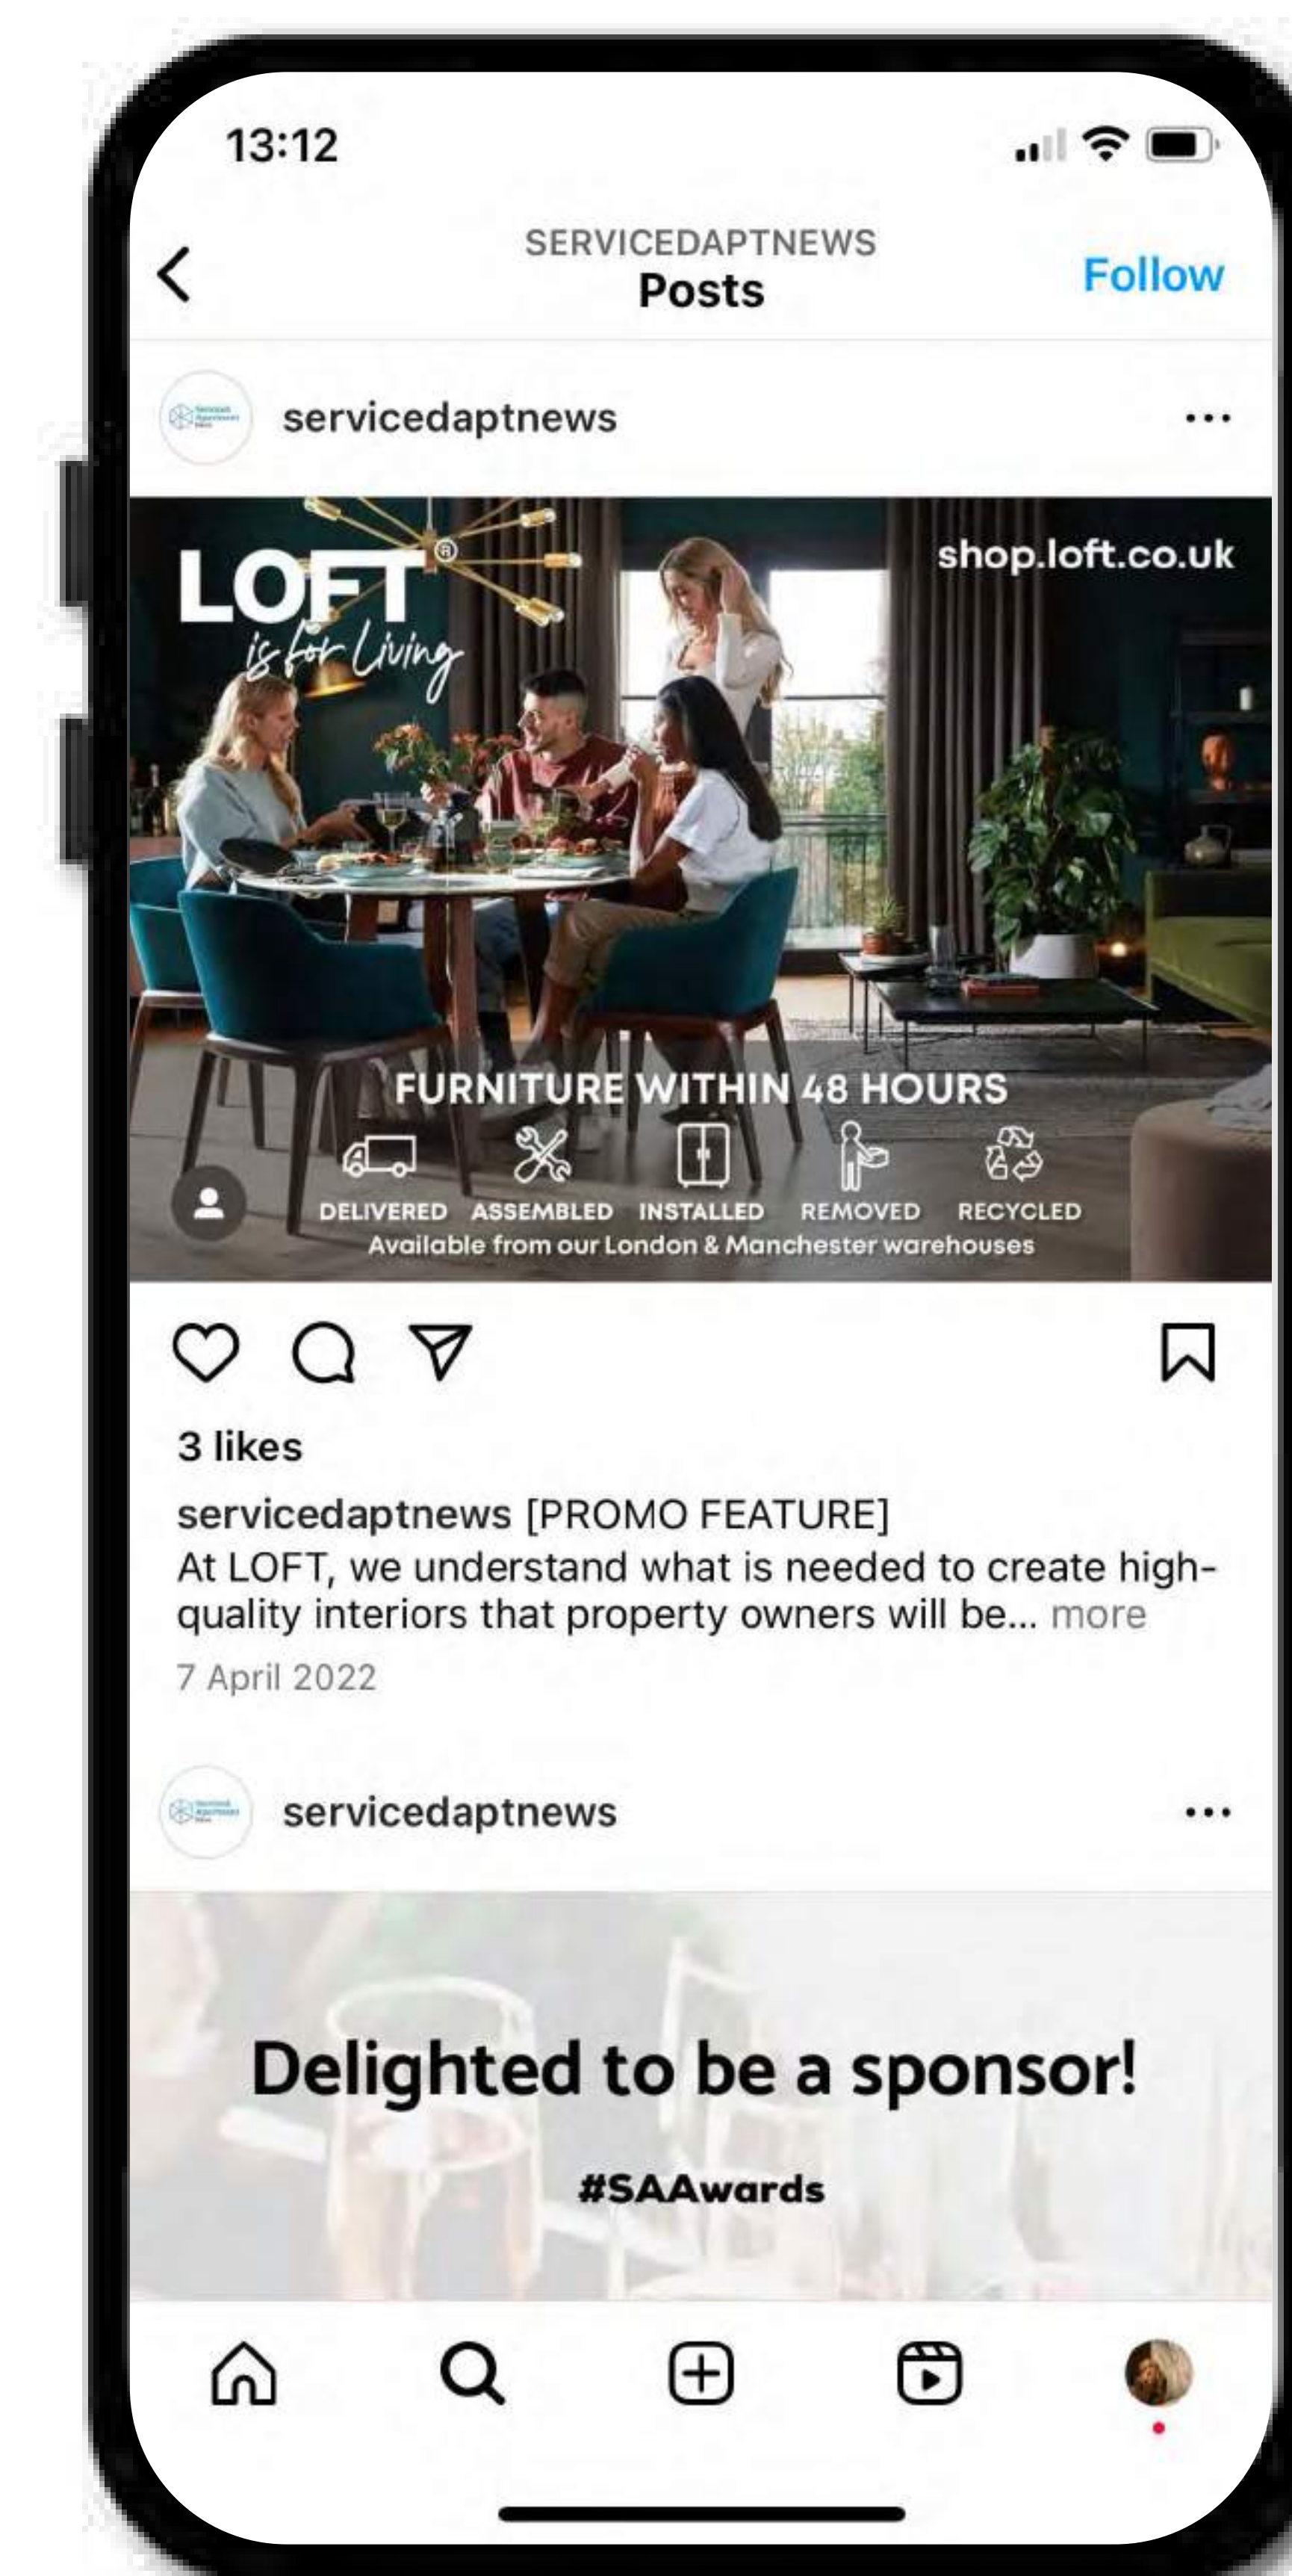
13:12

SERVICEDAPTNEWS
Posts
Follow

servicedaptnews ...

LOFT®
is for Living
shop.loft.co.uk

FURNITURE WITHIN 48 HOURS
DELIVERED ASSEMBLED INSTALLED REMOVED RECYCLED
Available from our London & Manchester warehouses

3 likes
servicedaptnews [PROMO FEATURE]
At LOFT, we understand what is needed to create high-quality interiors that property owners will be... more
7 April 2022

servicedaptnews ...

Delighted to be a sponsor!
#SAAwards